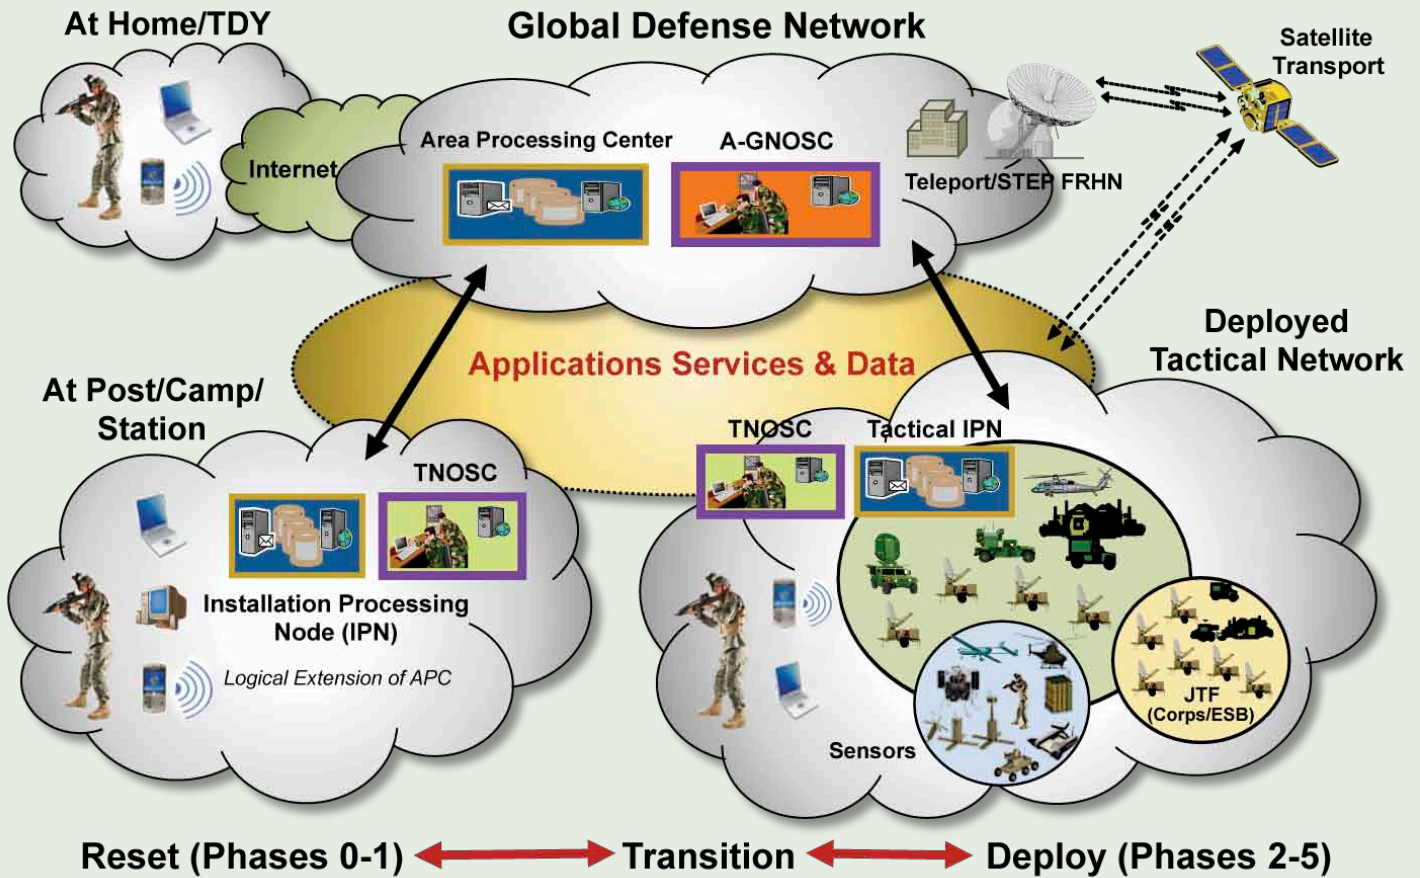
At Home/TDY

Global Defense Network

Satellite Transport

Internet

Area Processing Center

A-GNOSC

Teleport/STEP FRHN

Deployed Tactical Network

Applications Services & Data

At Post/Camp/ Station

TNOSC

Tactical IPN

TNOSC

Installation Processing Node (IPN)

Logical Extension of APC

Sensors

JTF (Corps/ESB)

Reset (Phases 0-1)

Transition

Deploy (Phases 2-5)